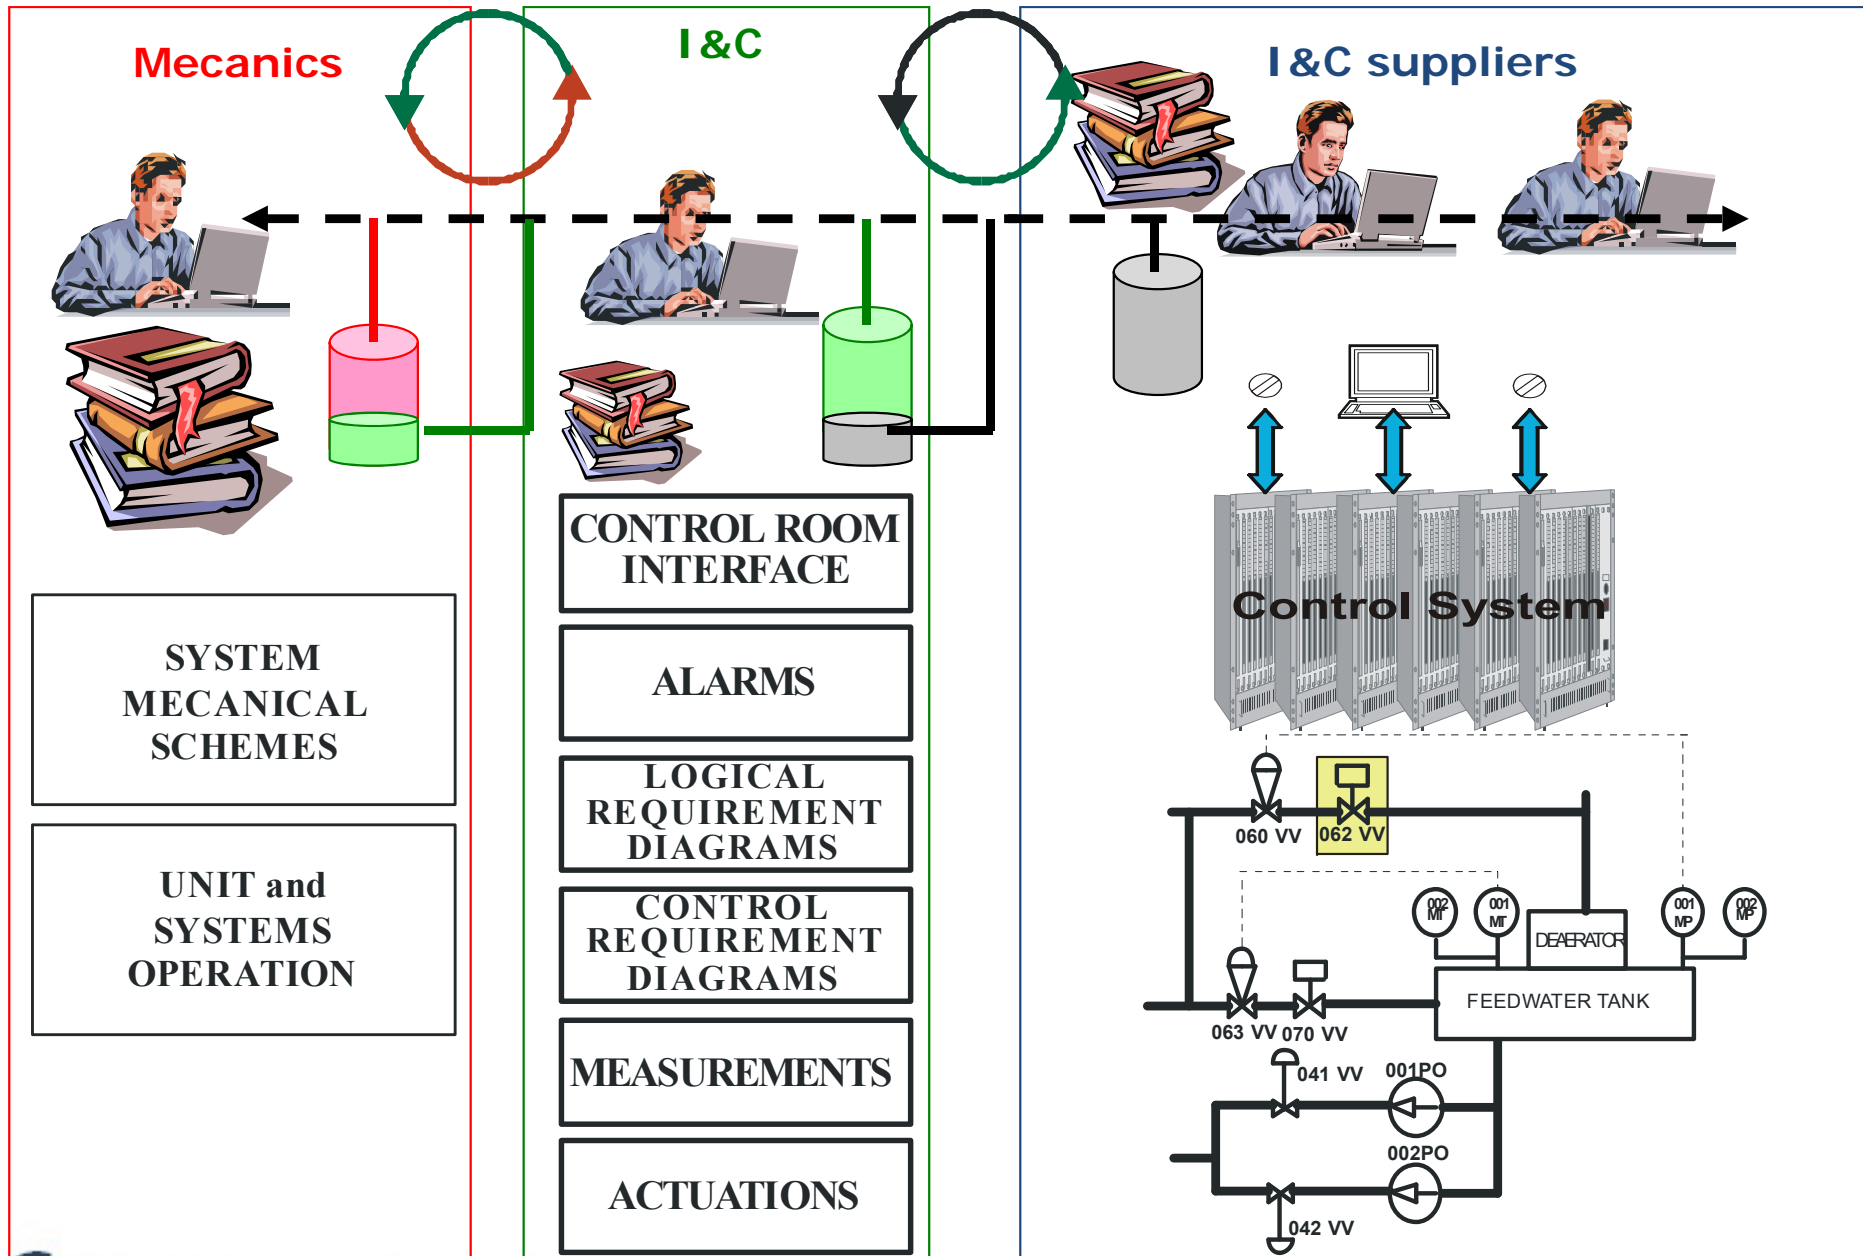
Mecanics

I &C

I &C suppliers

SYSTEM MECANICAL SCHEMES

UNIT and SYSTEMS OPERATION

CONTROL ROOM INTERFACE

ALARMS

LOGICAL REQUIREMENT DIAGRAMS

CONTROL REQUIREMENT DIAGRAMS

MEASUREMENTS

ACTUATIONS

Control System

060 VV
062 VV
002 MT
001 MT
DEAERATOR
001 MP
002 MP
FEEDWATER TANK
063 VV
070 VV
041 VV
001PO
002PO
042 VV